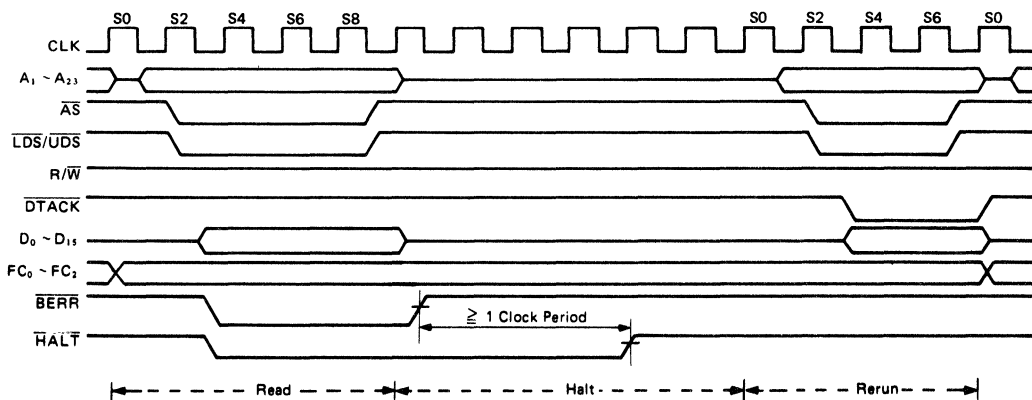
S0 S2 S4 S6 S8 S0 S2 S4 S6 S0

CLK

$A_1 \sim A_{23}$

$\overline{AS}$

$\overline{LDS}/\overline{UDS}$

$R/\overline{W}$

$\overline{DTACK}$

$D_0 \sim D_{15}$

$FC_0 \sim FC_2$

$\overline{BERR}$

$\overline{HALT}$

$\geqq$ 1 Clock Period

Read

Halt

Rerun